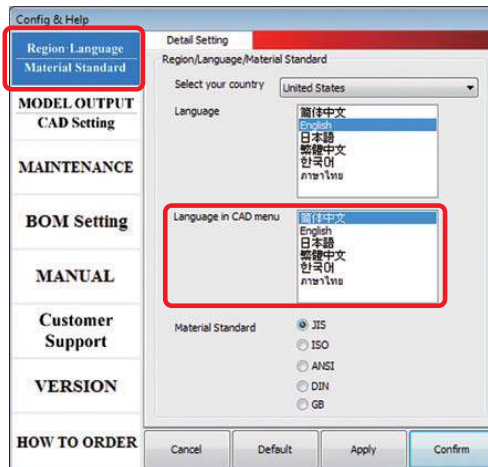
Config & Help

Region·Language
Material Standard

MODEL OUTPUT
CAD Setting

MAINTENANCE

BOM Setting

MANUAL

Customer Support

VERSION

HOW TO ORDER

Detail Setting

Region/Language/Material Standard

Select your country
United States

Language
简体中文
English
日本語
繁體中文
한국어
ภาษาไทย

Language in CAD menu
简体中文
English
日本語
繁體中文
한국어
ภาษาไทย

Material Standard
JIS
ISO
ANSI
DIN
GB

Cancel
Default
Apply
Confirm